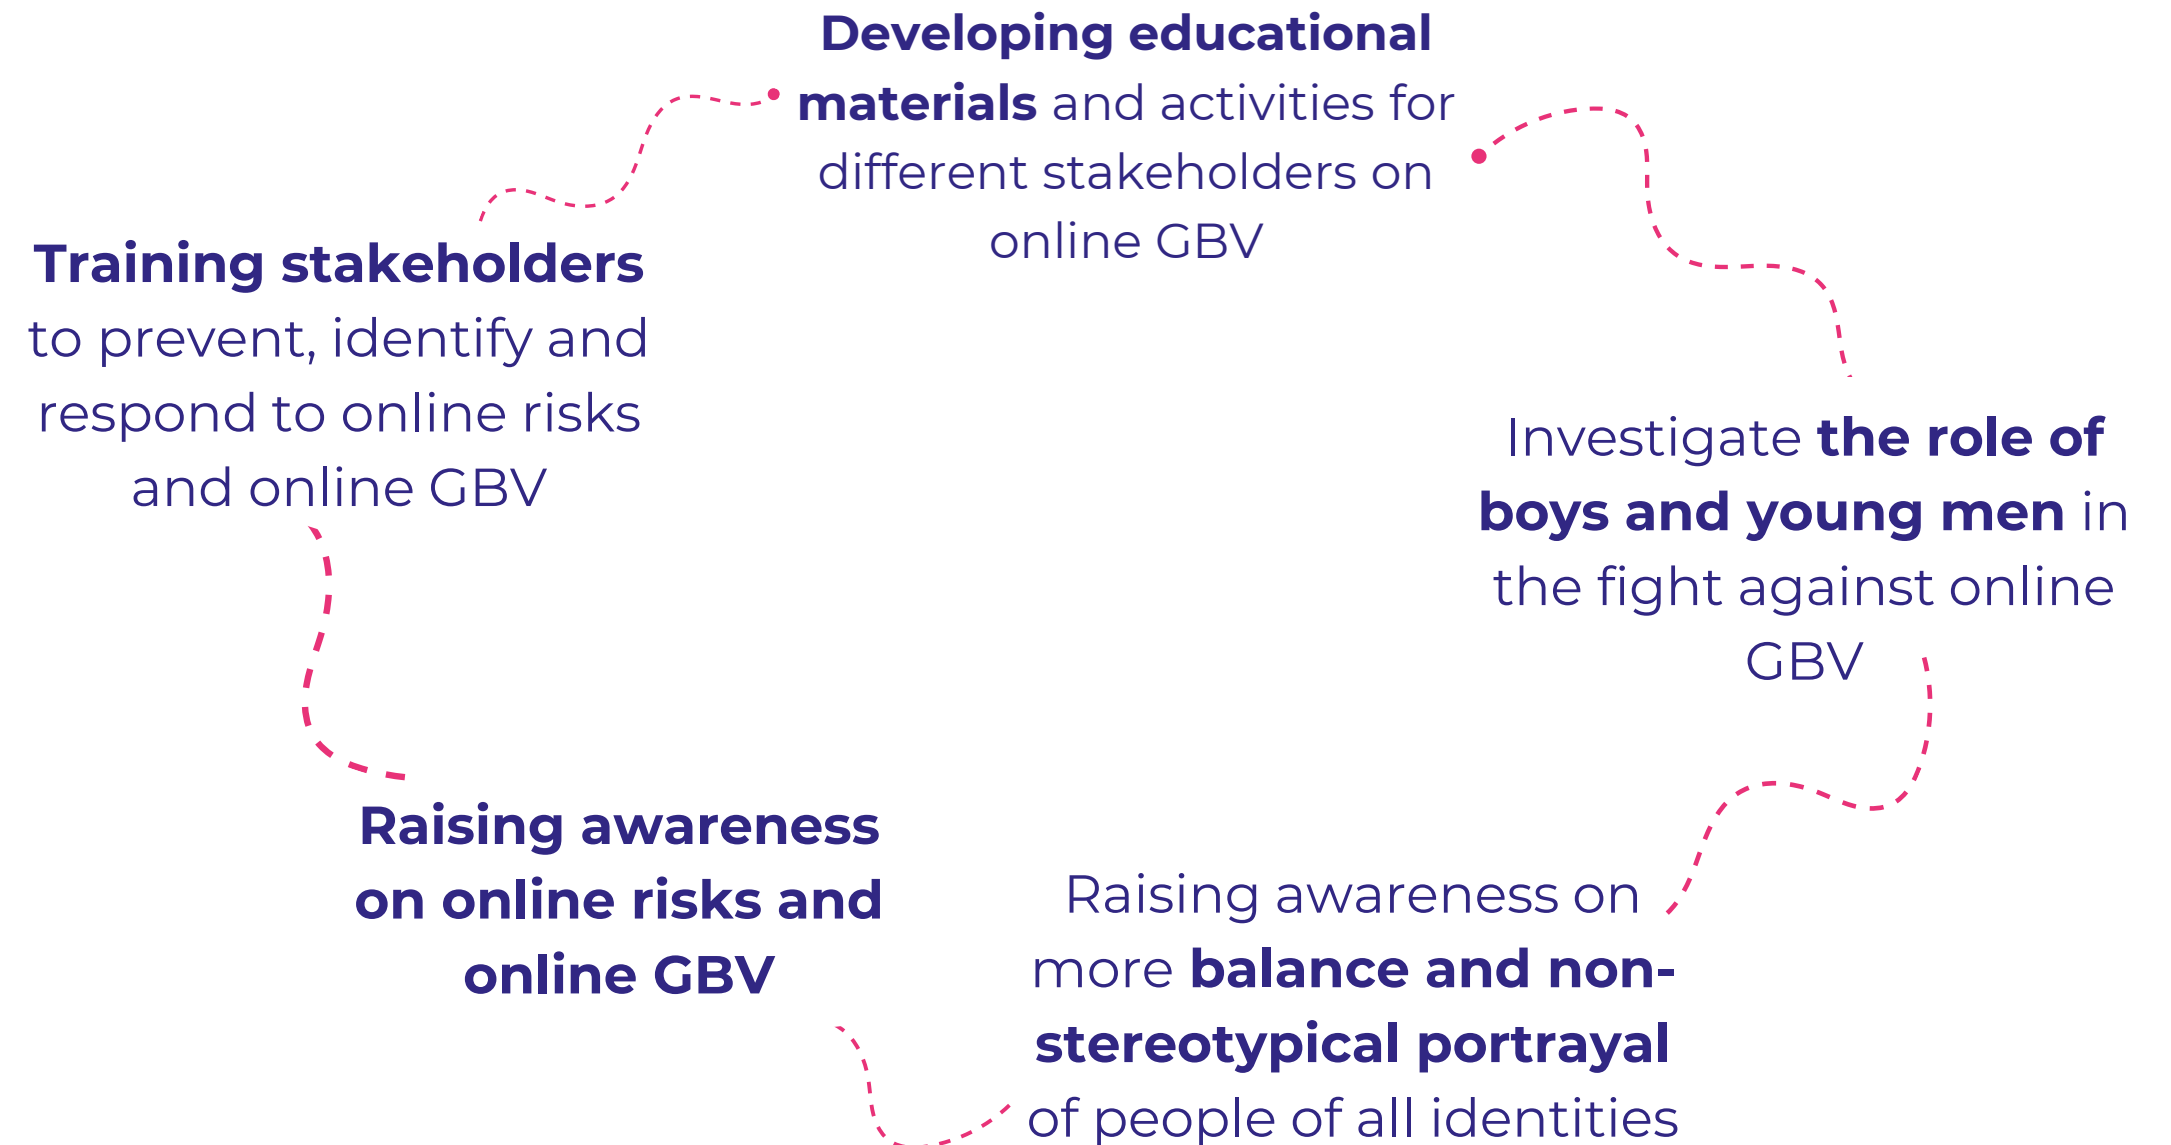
**Developing educational materials** and activities for different stakeholders on online GBV

**Training stakeholders** to prevent, identify and respond to online risks and online GBV

Investigate **the role of boys and young men** in the fight against online GBV

**Raising awareness on online risks and online GBV**

Raising awareness on more **balance and non-stereotypical portrayal** of people of all identities